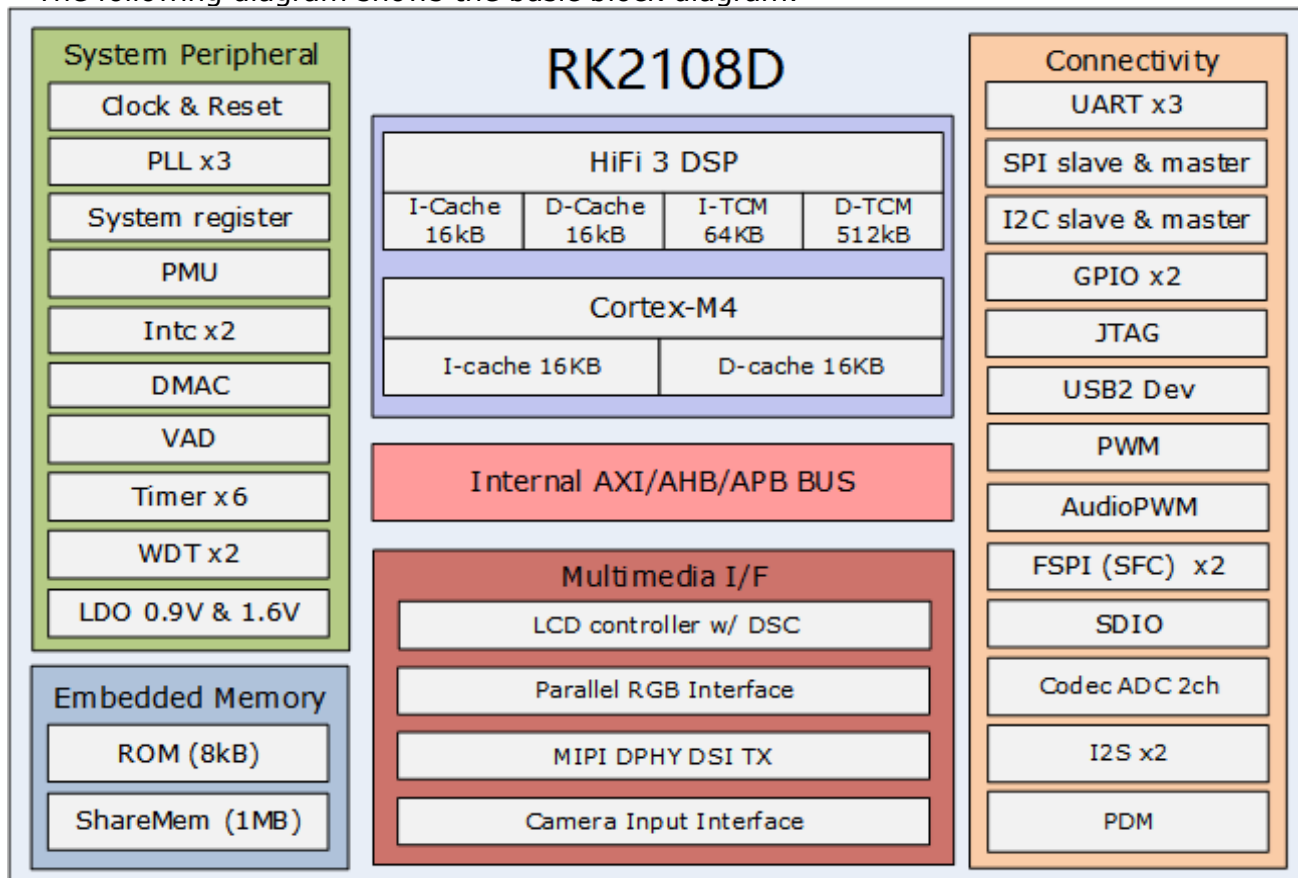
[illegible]

RK2108D

System Peripheral
Clock & Reset
PLL x3
System register
PMU
Intc x2
DMAC
VAD
Timer x6
WDT x2
LDO 0.9V & 1.6V

Embedded Memory
ROM (8kB)
ShareMem (1MB)

HiFi 3 DSP

| I-Cache 16kB | D-Cache 16kB | I-TCM 64KB | D-TCM 512kB |
|---|---|---|---|

Cortex-M4

| I-cache 16KB | D-cache 16KB |
|---|---|

Internal AXI/AHB/APB BUS

Multimedia I/F
LCD controller w/ DSC
Parallel RGB Interface
MIPI DPHY DSI TX
Camera Input Interface

Connectivity
UART x3
SPI slave & master
I2C slave & master
GPIO x2
JTAG
USB2 Dev
PWM
AudioPWM
FSPI (SFC) x2
SDIO
Codec ADC 2ch
I2S x2
PDM